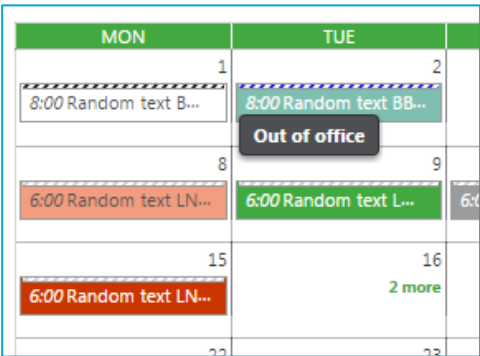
| MON | TUE |
|---|---|
| 1 <br> 8:00 Random text B... | 2 <br> 8:00 Random text BB... <br> Out of office |
| 8 <br> 6:00 Random text LN... | 9 <br> 6:00 Random text L... |
| 15 <br> 6:00 Random text LN... | 16 <br> 2 more |
| 22 | 23 |

6:0